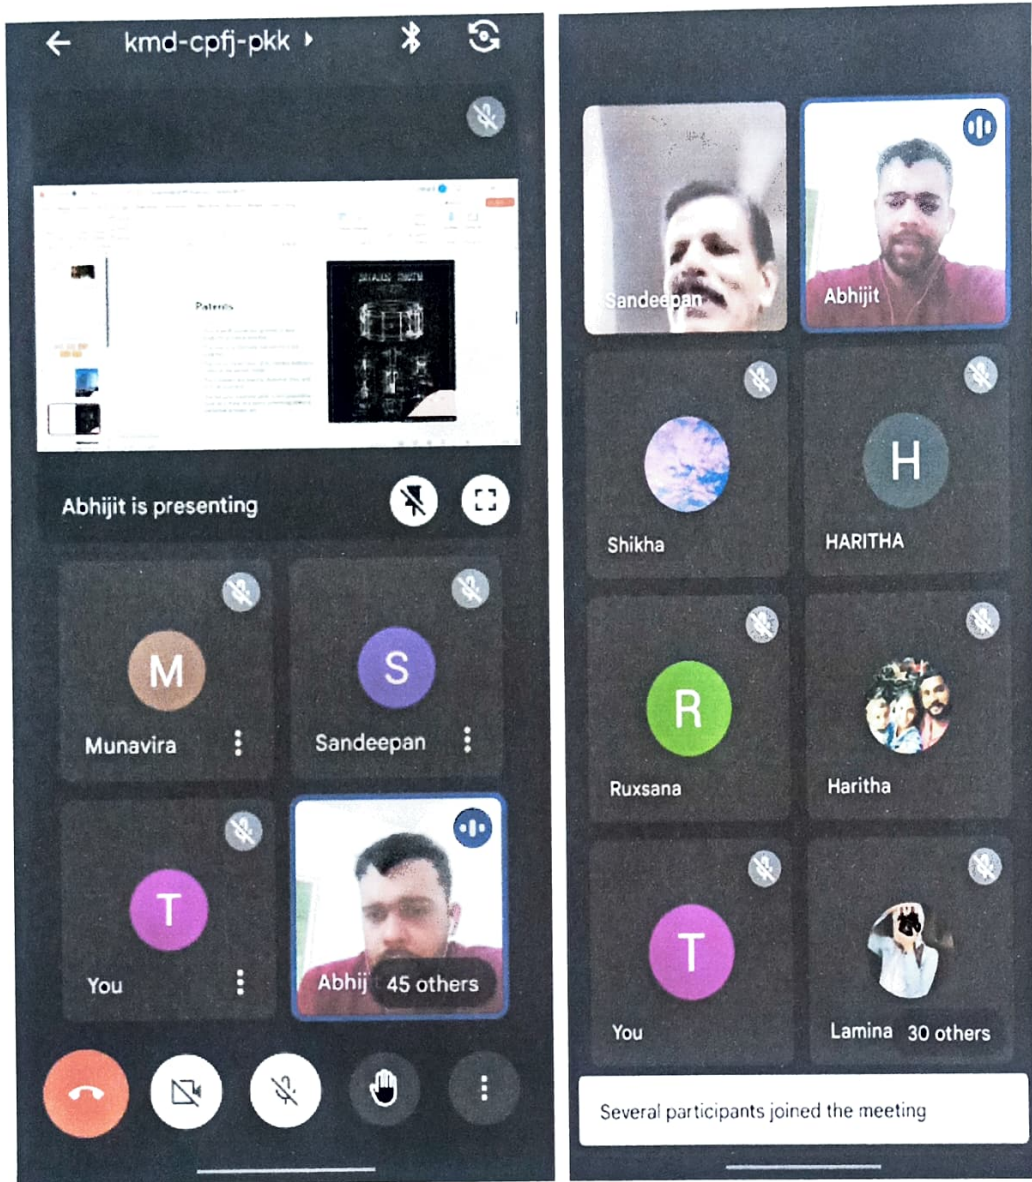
kmd-cpfj-pkk

Patents

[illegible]

Abhijit is presenting

M
Munavira

S
Sandeepan

T
You

Abhij 45 others

Sandeepan

Abhijit

Shikha

H
HARITHA

R
Ruxsana

Haritha

T
You

Lamina 30 others

Several participants joined the meeting